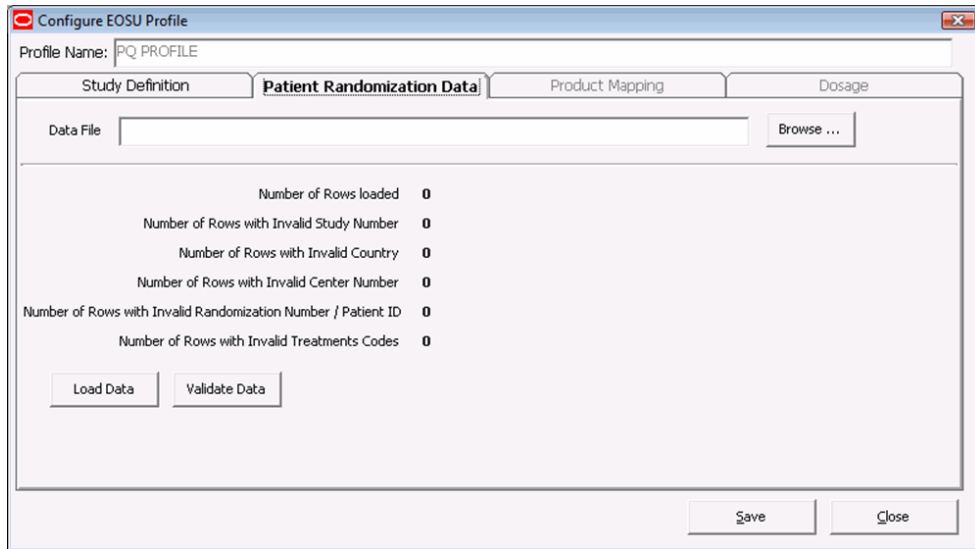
Configure EOSU Profile

Profile Name: PQ PROFILE

Study Definition | Patient Randomization Data | Product Mapping | Dosage

Data File

Browse ...

Number of Rows loaded 0

Number of Rows with Invalid Study Number 0

Number of Rows with Invalid Country 0

Number of Rows with Invalid Center Number 0

Number of Rows with Invalid Randomization Number / Patient ID 0

Number of Rows with Invalid Treatments Codes 0

Load Data

Validate Data

Save

Close